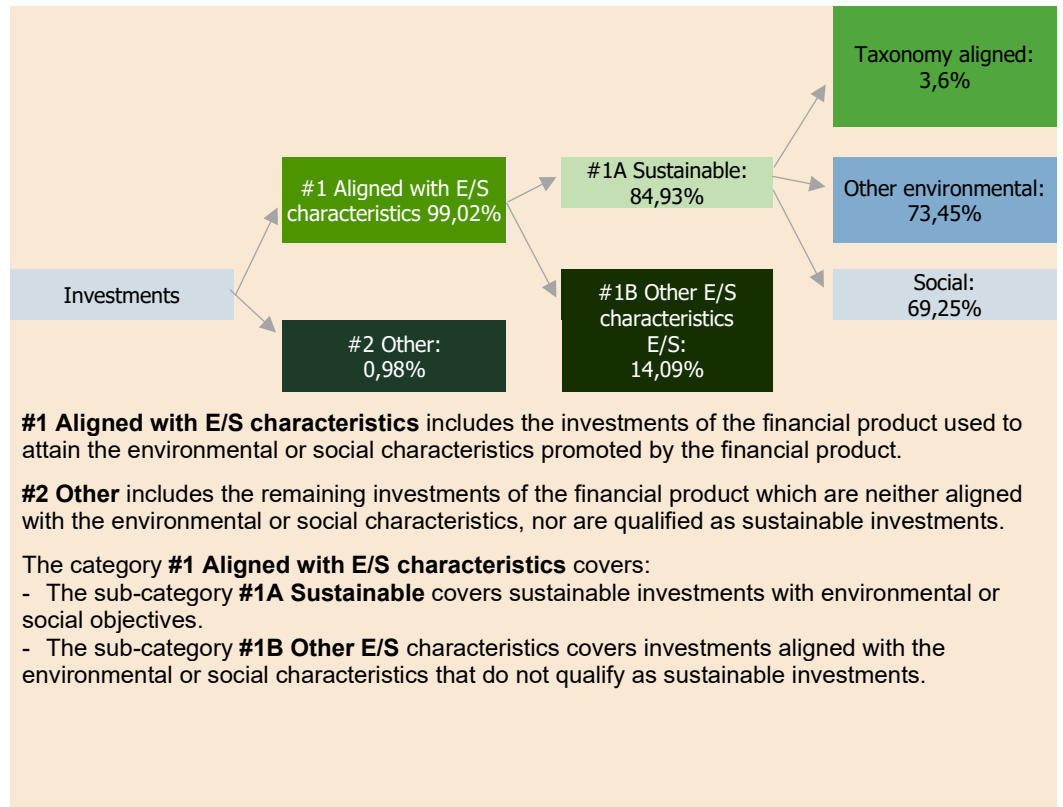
Taxonomy aligned: 3,6%

#1 Aligned with E/S characteristics 99,02%

#1A Sustainable: 84,93%

Other environmental: 73,45%

Investments

#1B Other E/S characteristics E/S: 14,09%

Social: 69,25%

#2 Other: 0,98%

**#1 Aligned with E/S characteristics** includes the investments of the financial product used to attain the environmental or social characteristics promoted by the financial product.

**#2 Other** includes the remaining investments of the financial product which are neither aligned with the environmental or social characteristics, nor are qualified as sustainable investments.

The category **#1 Aligned with E/S characteristics** covers:
- The sub-category **#1A Sustainable** covers sustainable investments with environmental or social objectives.
- The sub-category **#1B Other E/S** characteristics covers investments aligned with the environmental or social characteristics that do not qualify as sustainable investments.